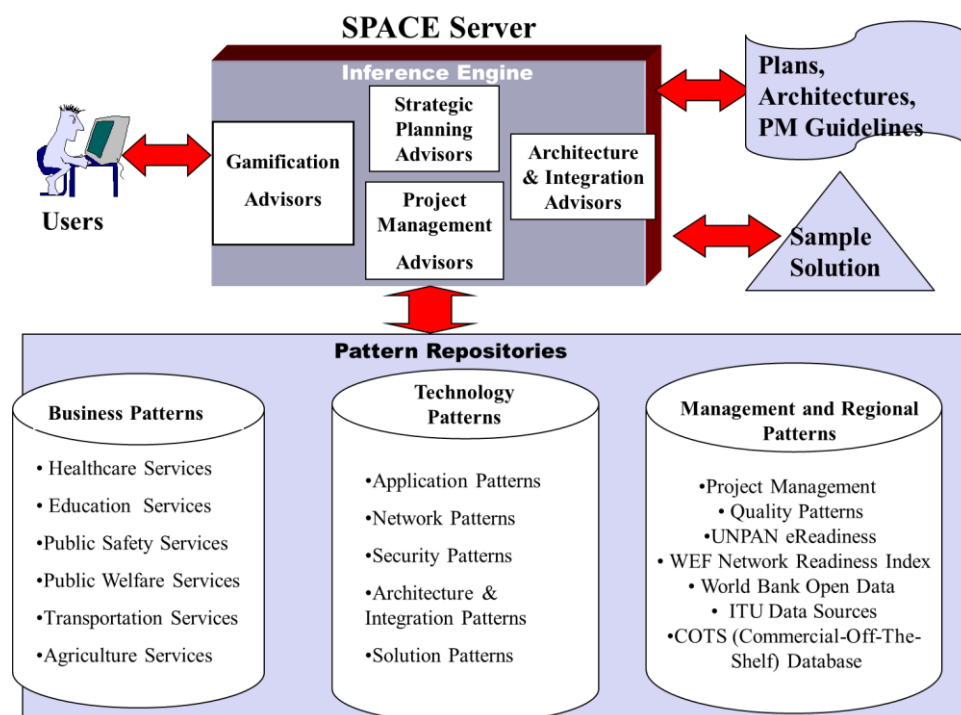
SPACE Server

Inference Engine

Gamification Advisors

Strategic Planning Advisors

Project Management Advisors

Architecture & Integration Advisors

Users

Plans, Architectures, PM Guidelines

Sample Solution

Pattern Repositories

Business Patterns

• Healthcare Services
• Education Services
•Public Safety Services
•Public Welfare Services
•Transportation Services
•Agriculture Services

Technology Patterns

•Application Patterns
•Network Patterns
•Security Patterns
•Architecture & Integration Patterns
•Solution Patterns

Management and Regional Patterns

•Project Management
• Quality Patterns
•UNPAN eReadiness
• WEF Network Readiness Index
• World Bank Open Data
• ITU Data Sources
•COTS (Commercial-Off-The-Shelf) Database